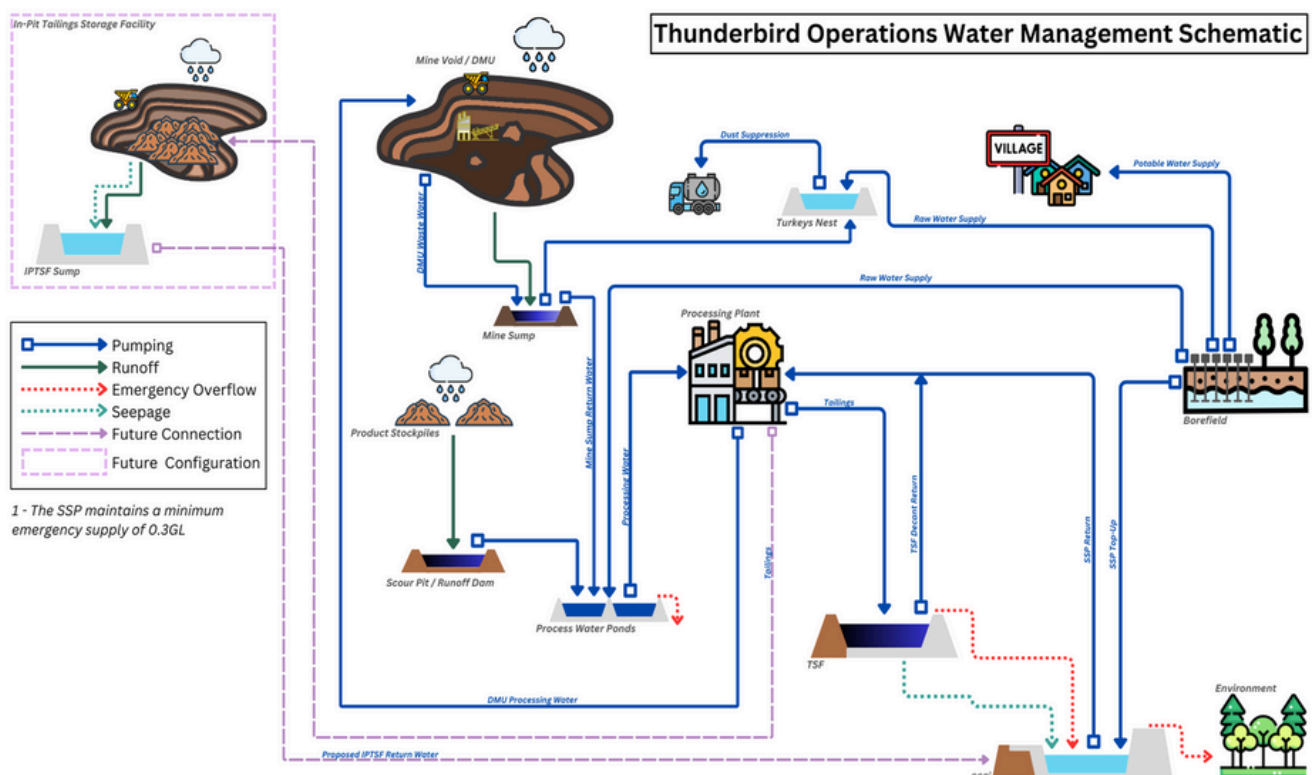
Thunderbird Operations Water Management Schematic

In-Pit Tailings Storage Facility

IPTSF Sump

Mine Void / DMU

DMU Waste Water

Mine Sump

Mine Sump Return Water

Dust Suppression

Turkeys Nest

VILLAGE

Potable Water Supply

Raw Water Supply

Raw Water Supply

Processing Plant

Processing Water

Tailings

Tailings

TSF Decant Return

SSP Return

SSP Top-Up

Borefield

Pumping
Runoff
Emergency Overflow
Seepage
Future Connection
Future Configuration

1 - The SSP maintains a minimum emergency supply of 0.3GL

Product Stockpiles

Scour Pit / Runoff Dam

Process Water Ponds

TSF

DMU Processing Water

Proposed IPTSF Return Water

Environment

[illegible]